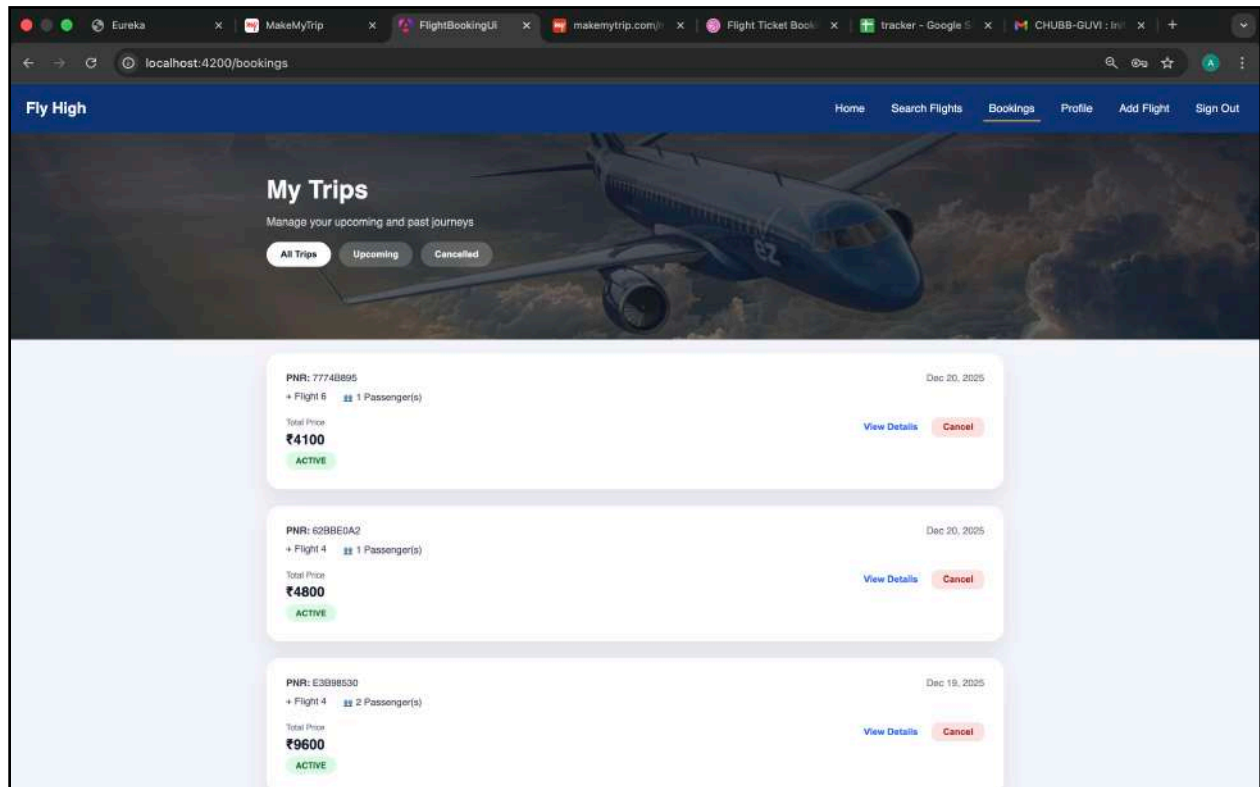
Eureka × MakeMyTrip × FlightBookingUi × makemytrip.com/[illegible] × Flight Ticket Book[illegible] × tracker - Google S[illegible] × CHUBB-GUVI : In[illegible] × +

localhost:4200/bookings

Fly High

Home Search Flights Bookings Profile Add Flight Sign Out

My Trips

Manage your upcoming and past journeys

All Trips Upcoming Cancelled

PNR: 7774B895
+ Flight 6 1 Passenger(s)
Dec 20, 2025
Total Price
₹4100
ACTIVE
View Details Cancel

PNR: 62BBE0A2
+ Flight 4 1 Passenger(s)
Dec 20, 2025
Total Price
₹4800
ACTIVE
View Details Cancel

PNR: E3B98530
+ Flight 4 2 Passenger(s)
Dec 19, 2025
Total Price
₹9600
ACTIVE
View Details Cancel